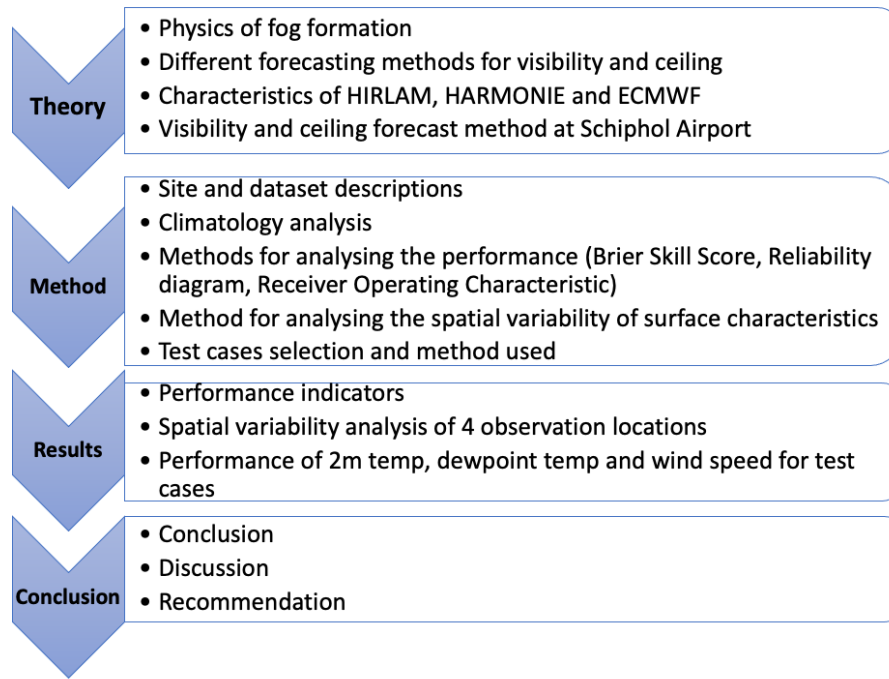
Theory

• Physics of fog formation
• Different forecasting methods for visibility and ceiling
• Characteristics of HIRLAM, HARMONIE and ECMWF
• Visibility and ceiling forecast method at Schiphol Airport

Method

• Site and dataset descriptions
• Climatology analysis
• Methods for analysing the performance (Brier Skill Score, Reliability diagram, Receiver Operating Characteristic)
• Method for analysing the spatial variability of surface characteristics
• Test cases selection and method used

Results

• Performance indicators
• Spatial variability analysis of 4 observation locations
• Performance of 2m temp, dewpoint temp and wind speed for test cases

Conclusion

• Conclusion
• Discussion
• Recommendation